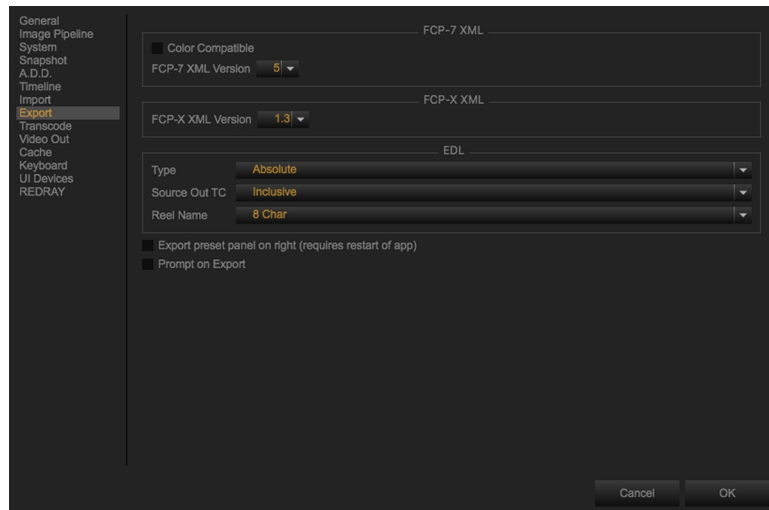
General
Image Pipeline
System
Snapshot
A.D.D.
Timeline
Import
Export
Transcode
Video Out
Cache
Keyboard
UI Devices
REDRAY

FCP-7 XML

Color Compatible

FCP-7 XML Version 5

FCP-X XML

FCP-X XML Version 1.3

EDL

Type Absolute

Source Out TC Inclusive

Reel Name 8 Char

Export preset panel on right (requires restart of app)

Prompt on Export

Cancel

OK